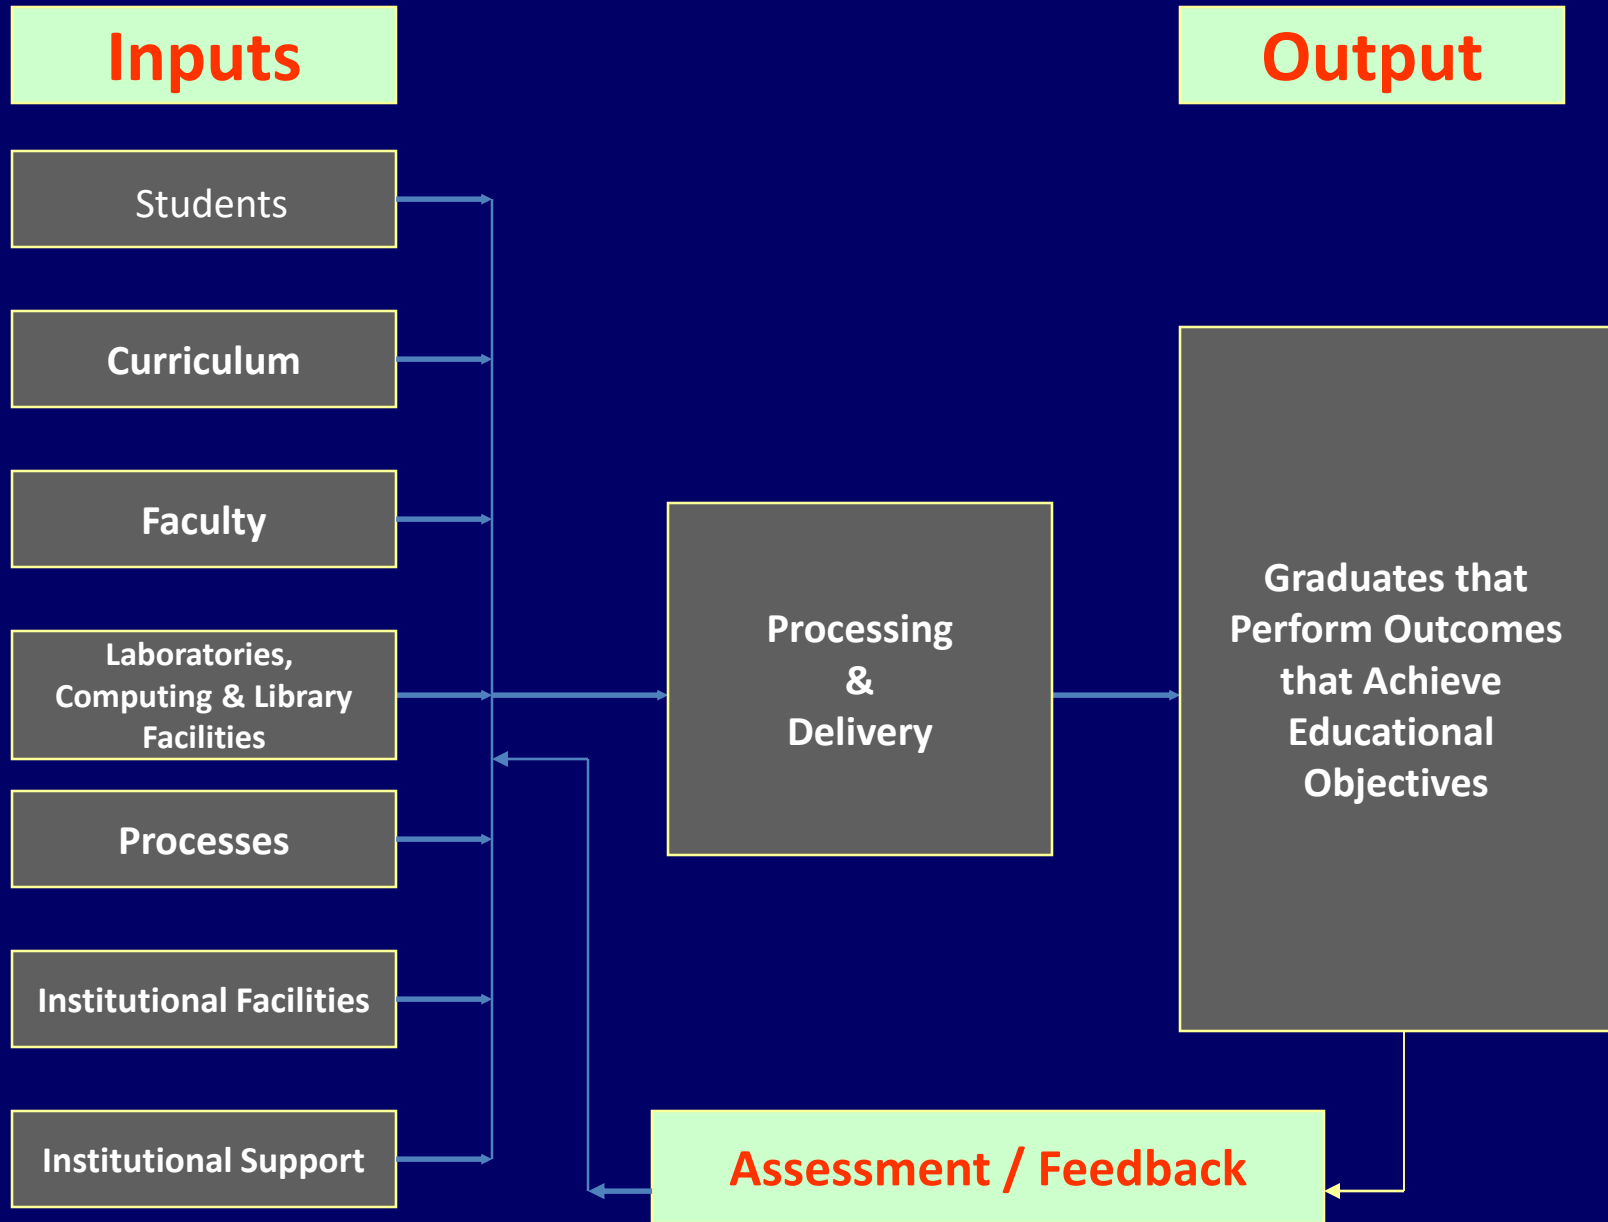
Inputs

Output

Students

Curriculum

Faculty

Laboratories, Computing & Library Facilities

Processes

Institutional Facilities

Institutional Support

Processing & Delivery

Graduates that Perform Outcomes that Achieve Educational Objectives

Assessment / Feedback